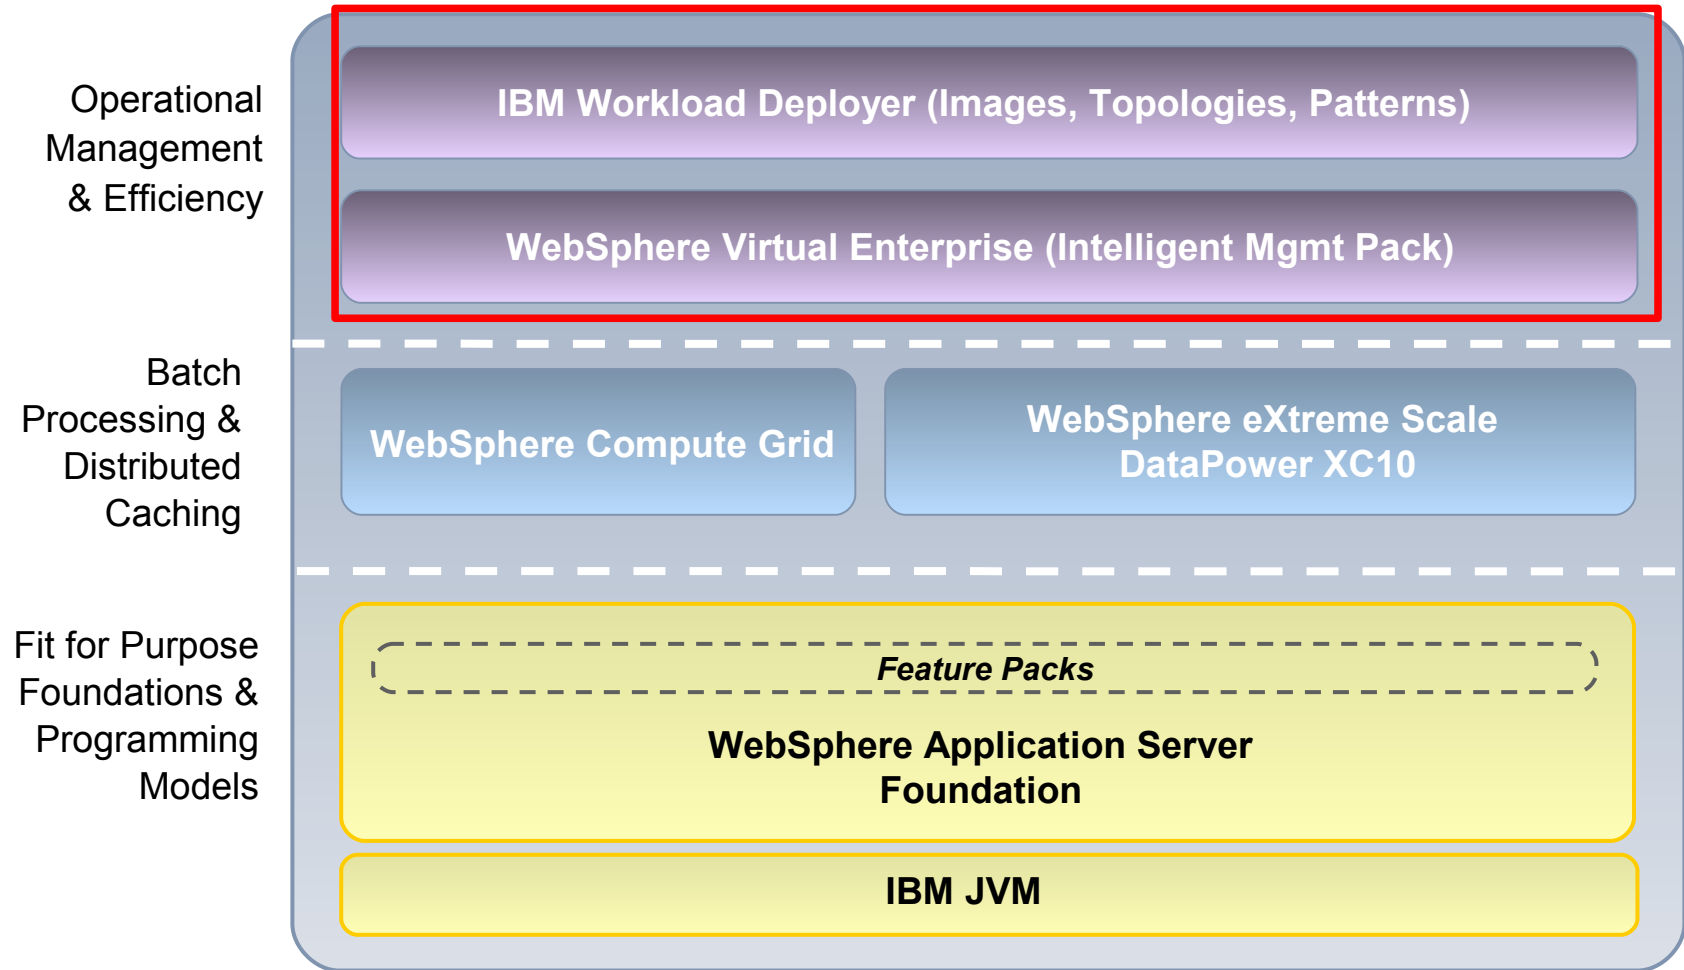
Operational Management & Efficiency

IBM Workload Deployer (Images, Topologies, Patterns)

WebSphere Virtual Enterprise (Intelligent Mgmt Pack)

Batch Processing & Distributed Caching

WebSphere Compute Grid

WebSphere eXtreme Scale
DataPower XC10

Fit for Purpose Foundations & Programming Models

Feature Packs

WebSphere Application Server Foundation

IBM JVM